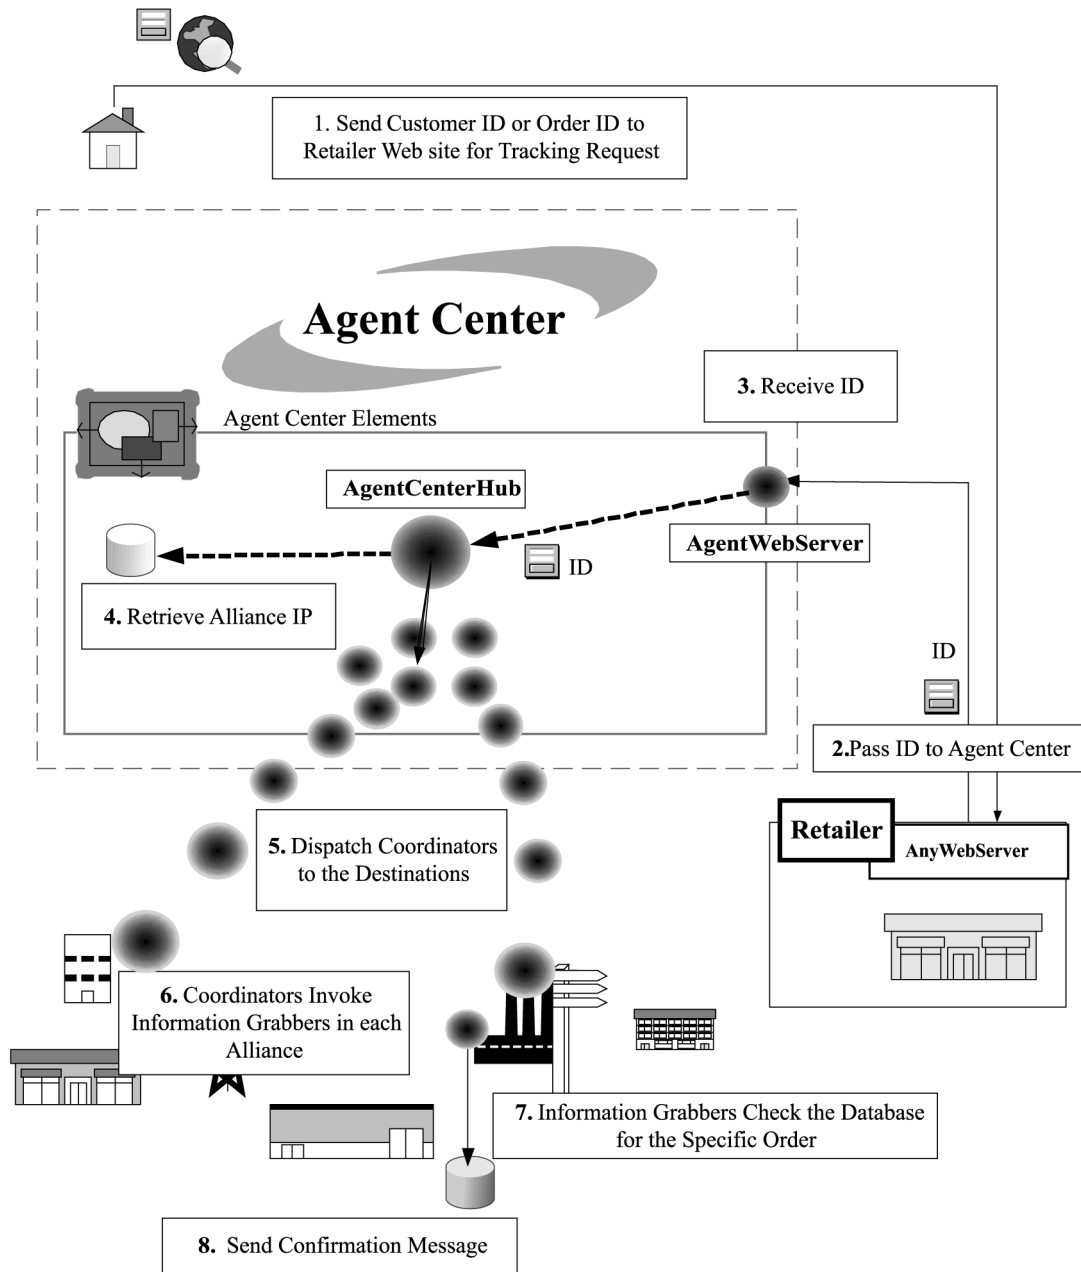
1. Send Customer ID or Order ID to Retailer Web site for Tracking Request

Agent Center

3. Receive ID

Agent Center Elements

AgentCenterHub

AgentWebServer

ID

4. Retrieve Alliance IP

ID

2.Pass ID to Agent Center

Retailer

AnyWebServer

5. Dispatch Coordinators to the Destinations

6. Coordinators Invoke Information Grabbers in each Alliance

7. Information Grabbers Check the Database for the Specific Order

8. Send Confirmation Message